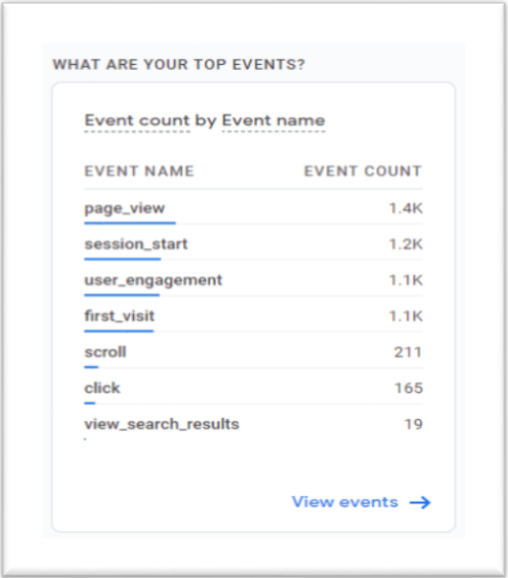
WHAT ARE YOUR TOP EVENTS?

Event count by Event name

| EVENT NAME | EVENT COUNT |
|---|---|
| page_view | 1.4K |
| session_start | 1.2K |
| user_engagement | 1.1K |
| first_visit | 1.1K |
| scroll | 211 |
| click | 165 |
| view_search_results | 19 |

View events →